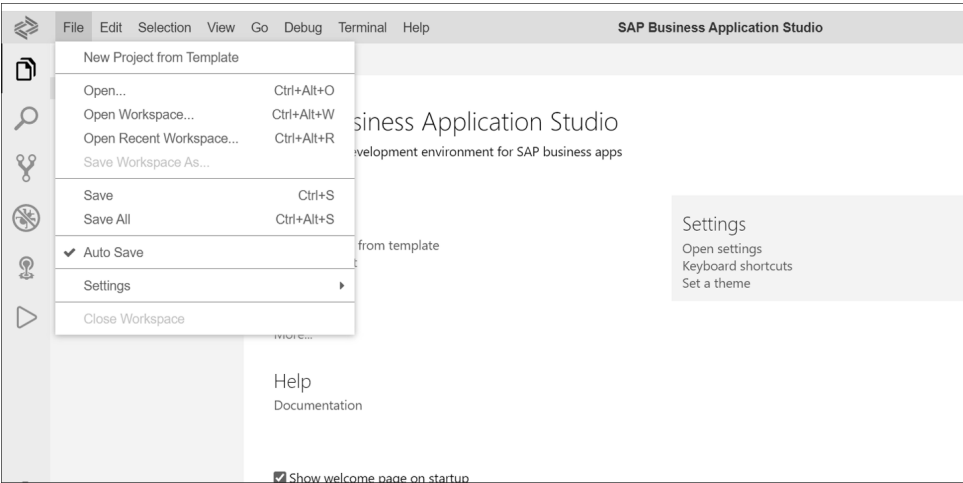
File Edit Selection View Go Debug Terminal Help

SAP Business Application Studio

New Project from Template

Open... Ctrl+Alt+O
Open Workspace... Ctrl+Alt+W
Open Recent Workspace... Ctrl+Alt+R
Save Workspace As...

Save Ctrl+S
Save All Ctrl+Alt+S

✔ Auto Save

Settings

Close Workspace

siness Application Studio
evelopment environment for SAP business apps

from template
t

More...

Settings
Open settings
Keyboard shortcuts
Set a theme

Help
Documentation

Show welcome page on startup